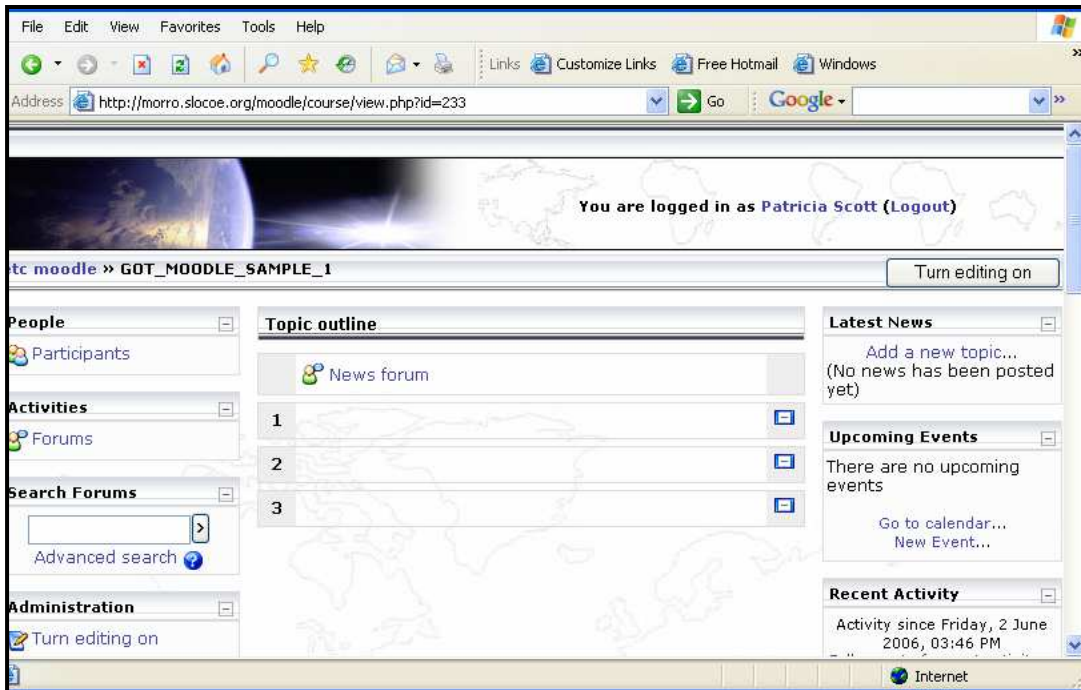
File Edit View Favorites Tools Help

Links Customize Links Free Hotmail Windows

Address http://morro.slocoe.org/moodle/course/view.php?id=233 Go Google

You are logged in as Patricia Scott (Logout)

tc moodle » GOT_MOODLE_SAMPLE_1

Turn editing on

People
Participants

Activities
Forums

Search Forums
Advanced search

Administration
Turn editing on

Topic outline

News forum

1

2

3

Latest News
Add a new topic...
(No news has been posted yet)

Upcoming Events
There are no upcoming events
Go to calendar...
New Event...

Recent Activity
Activity since Friday, 2 June 2006, 03:46 PM
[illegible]

Internet